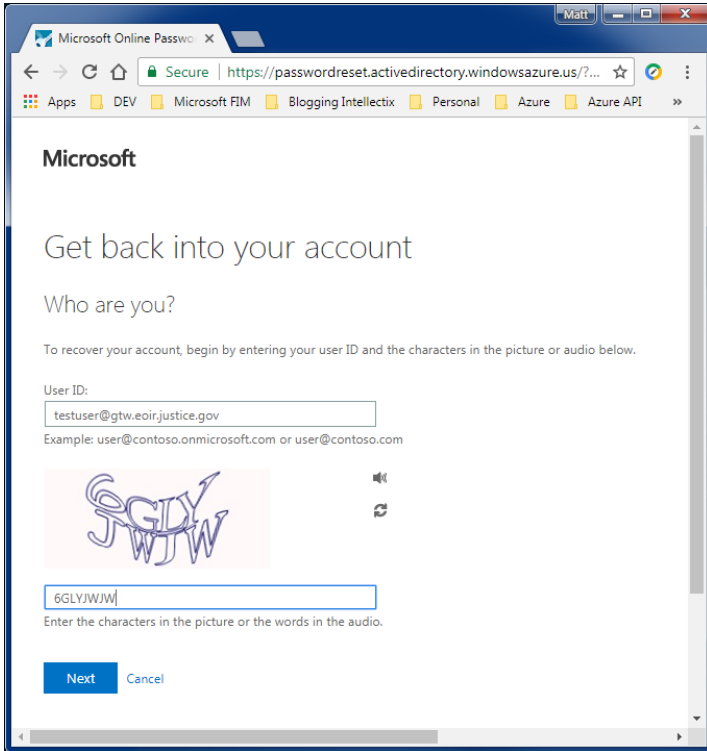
Matt

Microsoft Online Passwo ×

Secure | https://passwordreset.activedirectory.windowsazure.us/?...

Apps DEV Microsoft FIM Blogging Intellectix Personal Azure Azure API »

Microsoft

Get back into your account

Who are you?

To recover your account, begin by entering your user ID and the characters in the picture or audio below.

User ID:

testuser@gtw.eoir.justice.gov

Example: user@contoso.onmicrosoft.com or user@contoso.com

6GLY JWJW

6GLYJWJW

Enter the characters in the picture or the words in the audio.

Next Cancel